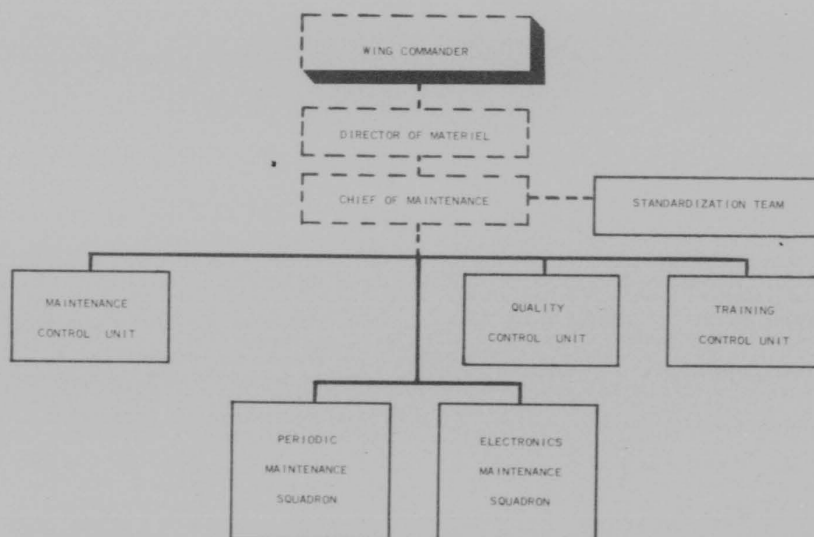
WING COMMANDER

DIRECTOR OF MATERIEL

CHIEF OF MAINTENANCE

STANDARDIZATION TEAM

MAINTENANCE CONTROL UNIT

QUALITY CONTROL UNIT

TRAINING CONTROL UNIT

PERIODIC MAINTENANCE SQUADRON

ELECTRONICS MAINTENANCE SQUADRON